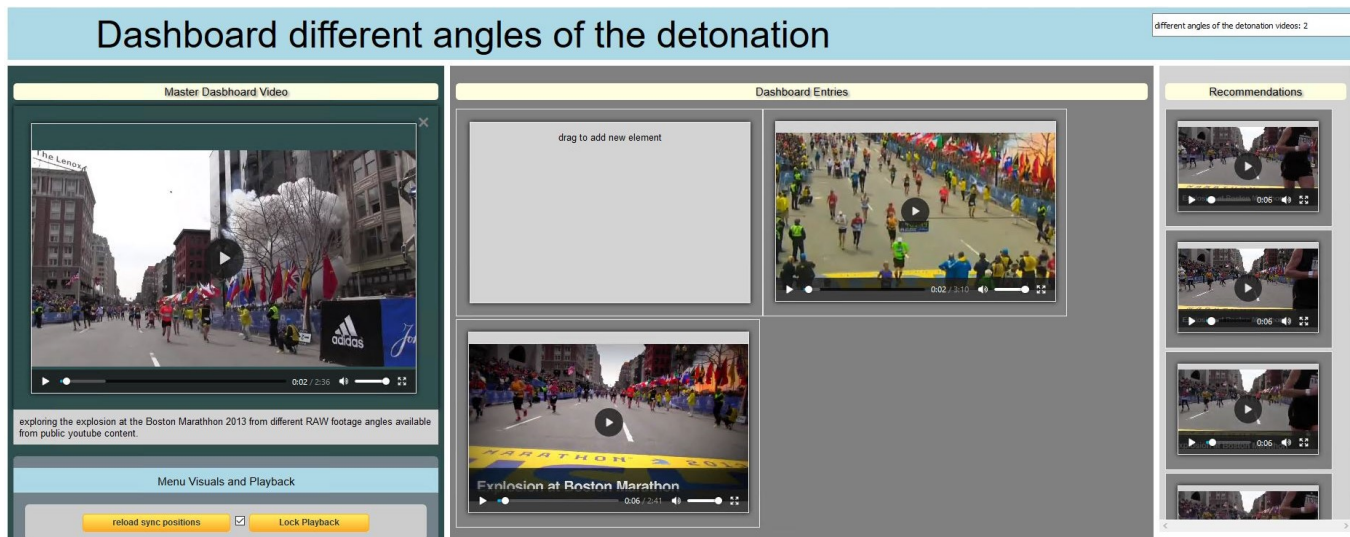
Dashboard different angles of the detonation

different angles of the detonation videos: 2

Master Dashboard Video

The Lenox

adidas

0:02 / 2:36

exploring the explosion at the Boston Marathhon 2013 from different RAW footage angles available from public youtube content.

Menu Visuals and Playback

reload sync positions

Lock Playback

Dashboard Entries

drag to add new element

0:02 / 3:10

MARATHON 2013

Explosion at Boston Marathon

0:06 / 2:41

Recommendations

0:06

0:06

0:06